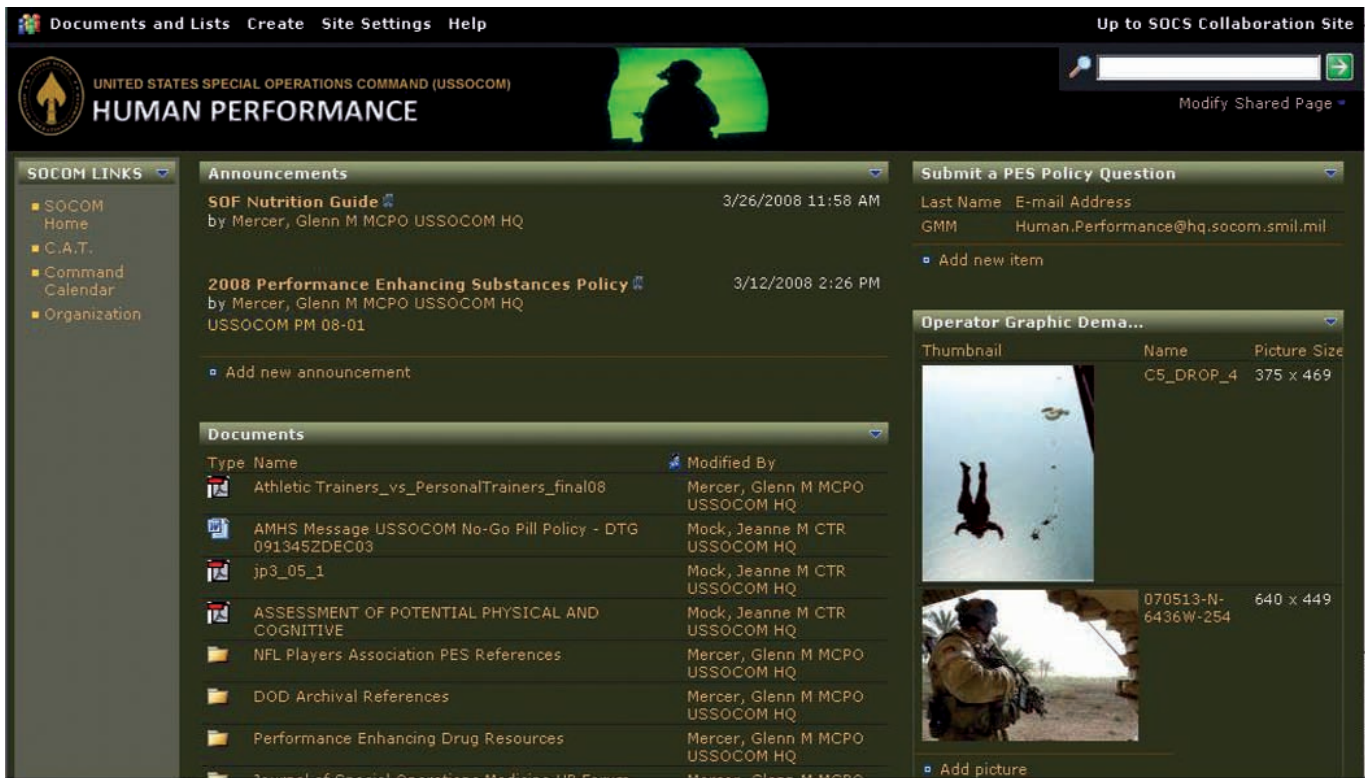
Documents and Lists Create Site Settings Help

Up to SOCS Collaboration Site

UNITED STATES SPECIAL OPERATIONS COMMAND (USSOCOM)
HUMAN PERFORMANCE

Modify Shared Page

SOCOM LINKS

SOCOM Home
C.A.T.
Command Calendar
Organization

Announcements

SOF Nutrition Guide
by Mercer, Glenn M MCPO USSOCOM HQ
3/26/2008 11:58 AM

2008 Performance Enhancing Substances Policy
by Mercer, Glenn M MCPO USSOCOM HQ
USSOCOM PM 08-01
3/12/2008 2:26 PM

Add new announcement

Documents

| Type | Name | Modified By |
|---|---|---|
| | Athletic Trainers_vs_PersonalTrainers_final08 | Mercer, Glenn M MCPO USSOCOM HQ |
| | AMHS Message USSOCOM No-Go Pill Policy - DTG 091345ZDEC03 | Mock, Jeanne M CTR USSOCOM HQ |
| | jp3_05_1 | Mock, Jeanne M CTR USSOCOM HQ |
| | ASSESSMENT OF POTENTIAL PHYSICAL AND COGNITIVE | Mock, Jeanne M CTR USSOCOM HQ |
| | NFL Players Association PES References | Mercer, Glenn M MCPO USSOCOM HQ |
| | DOD Archival References | Mercer, Glenn M MCPO USSOCOM HQ |
| | Performance Enhancing Drug Resources | Mercer, Glenn M MCPO USSOCOM HQ |
| | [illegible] | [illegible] |

Submit a PES Policy Question

| Last Name | E-mail Address |
|---|---|
| GMM | Human.Performance@hq.socom.smil.mil |

Add new item

Operator Graphic Dema...

| Thumbnail | Name | Picture Size |
|---|---|---|
| | C5_DROP_4 | 375 x 469 |
| | 070513-N-6436W-254 | 640 x 449 |

Add picture